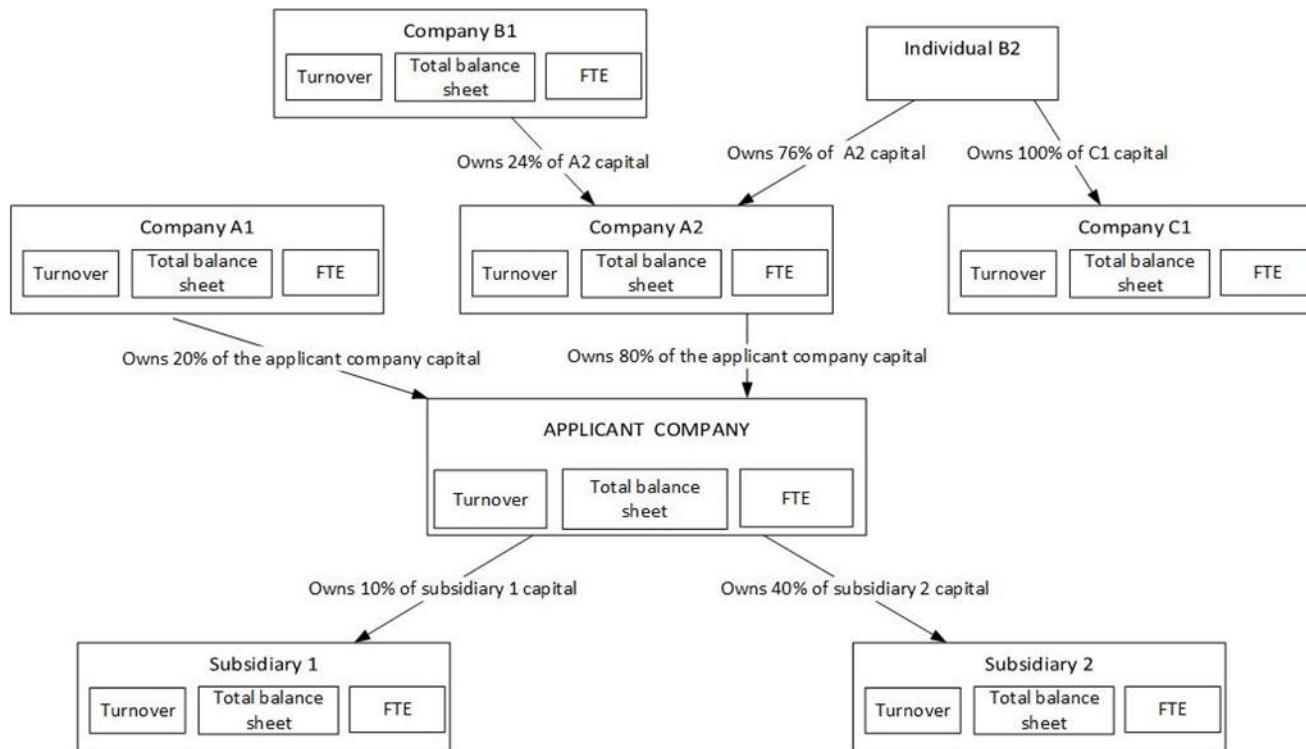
Company B1

Turnover | Total balance sheet | FTE

Individual B2

Owns 24% of A2 capital

Owns 76% of A2 capital

Owns 100% of C1 capital

Company A1

Turnover | Total balance sheet | FTE

Company A2

Turnover | Total balance sheet | FTE

Company C1

Turnover | Total balance sheet | FTE

Owns 20% of the applicant company capital

Owns 80% of the applicant company capital

APPLICANT COMPANY

Turnover | Total balance sheet | FTE

Owns 10% of subsidiary 1 capital

Owns 40% of subsidiary 2 capital

Subsidiary 1

Turnover | Total balance sheet | FTE

Subsidiary 2

Turnover | Total balance sheet | FTE